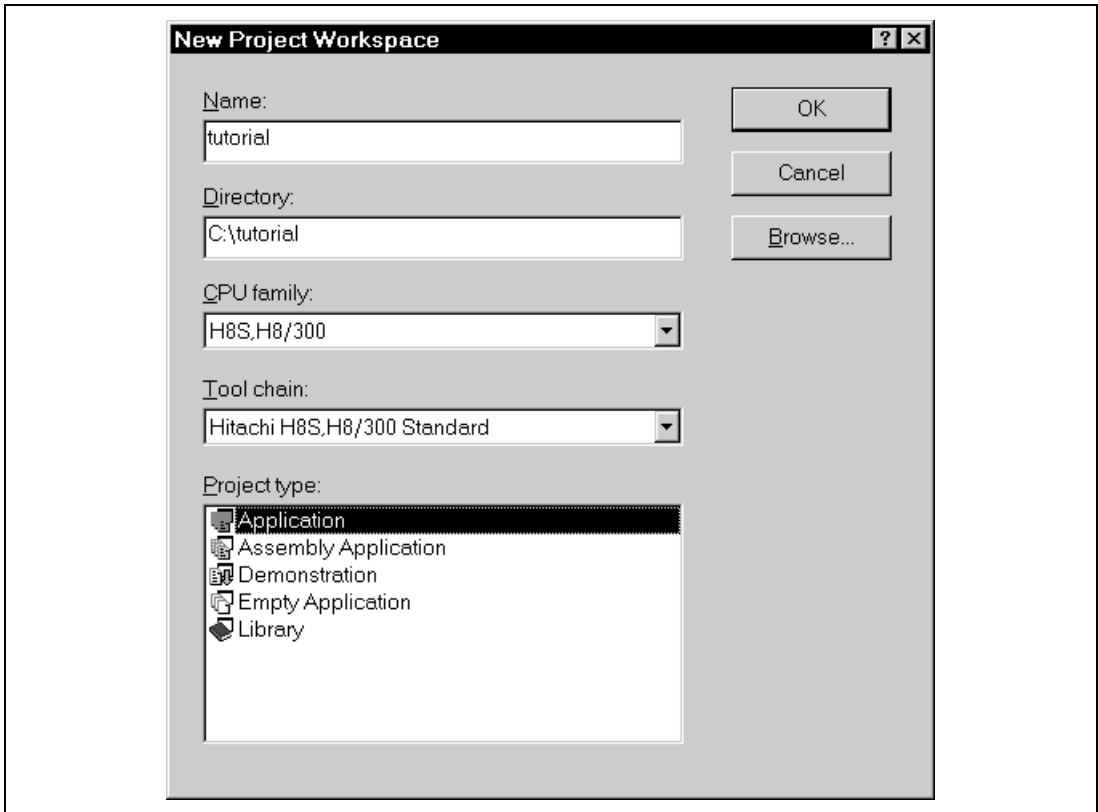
New Project Workspace

?

Name:

tutorial

Directory:

C:\tutorial

CPU family:

H8S,H8/300

Tool chain:

Hitachi H8S,H8/300 Standard

Project type:

Application
Assembly Application
Demonstration
Empty Application
Library

OK

Cancel

Browse...